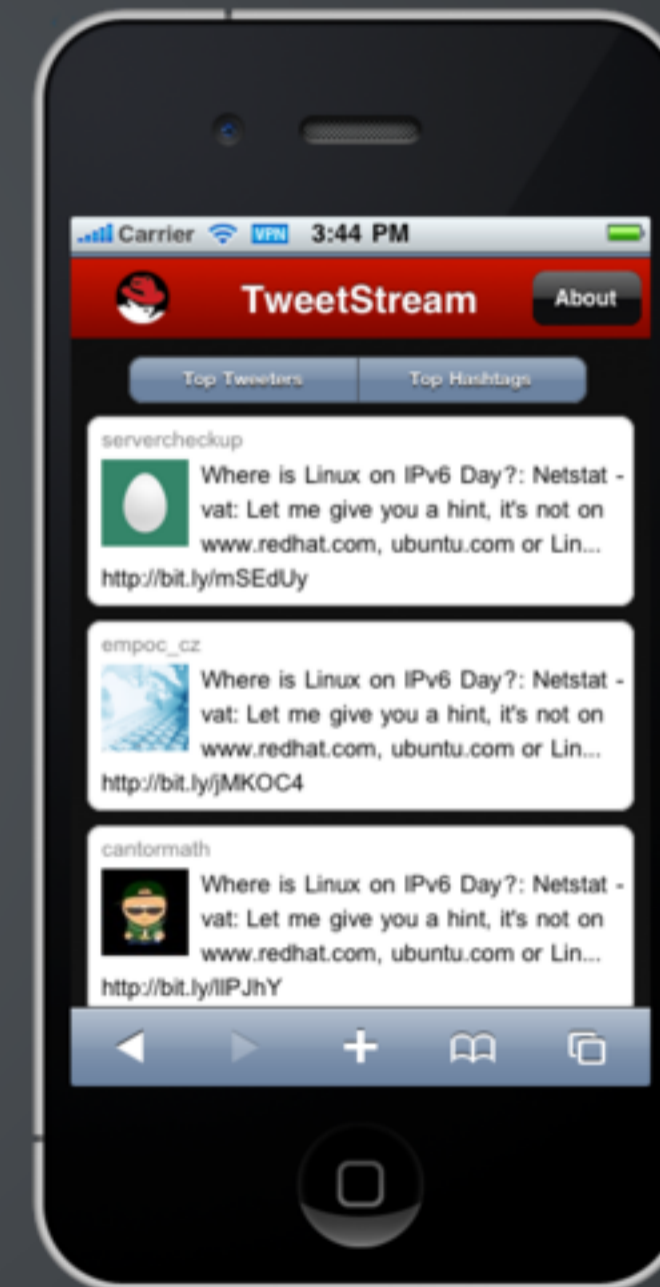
Carrier VPN 3:44 PM

TweetStream About

Top Tweeters Top Hashtags

servercheckup
Where is Linux on IPv6 Day?: Netstat -vat: Let me give you a hint, it's not on www.redhat.com, ubuntu.com or Lin... http://bit.ly/mSEdUy

empoc_cz
Where is Linux on IPv6 Day?: Netstat -vat: Let me give you a hint, it's not on www.redhat.com, ubuntu.com or Lin... http://bit.ly/jMKOC4

cantormath
Where is Linux on IPv6 Day?: Netstat -vat: Let me give you a hint, it's not on www.redhat.com, ubuntu.com or Lin... http://bit.ly/lIPJhY